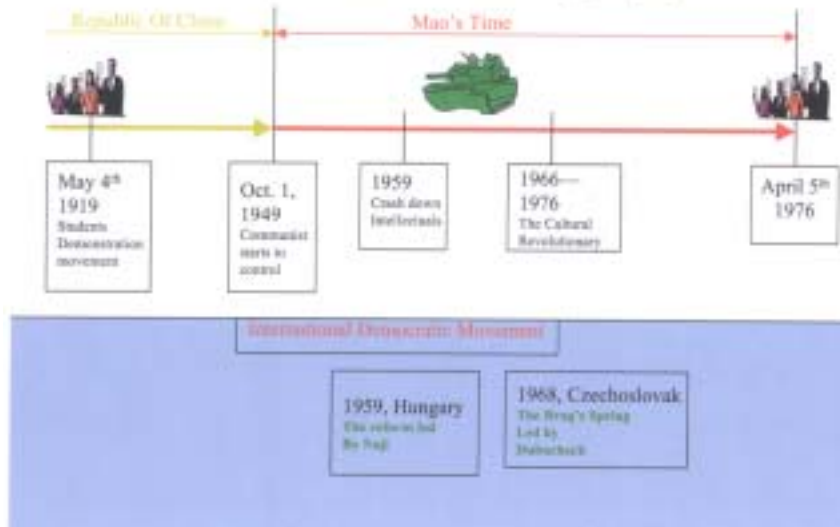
Republic Of China

Mao's Time

May 4th 1919 Students Demonstration movement

Oct. 1, 1949 Communist starts to control

1959 Crush down Intellectuals

1966—1976 The Cultural Revolutionary

April 5th 1976

International Democratic Movement

1959, Hungary The reform led By Naji

1968, Czechoslovak The Prag's Spring Led by Dubcheck